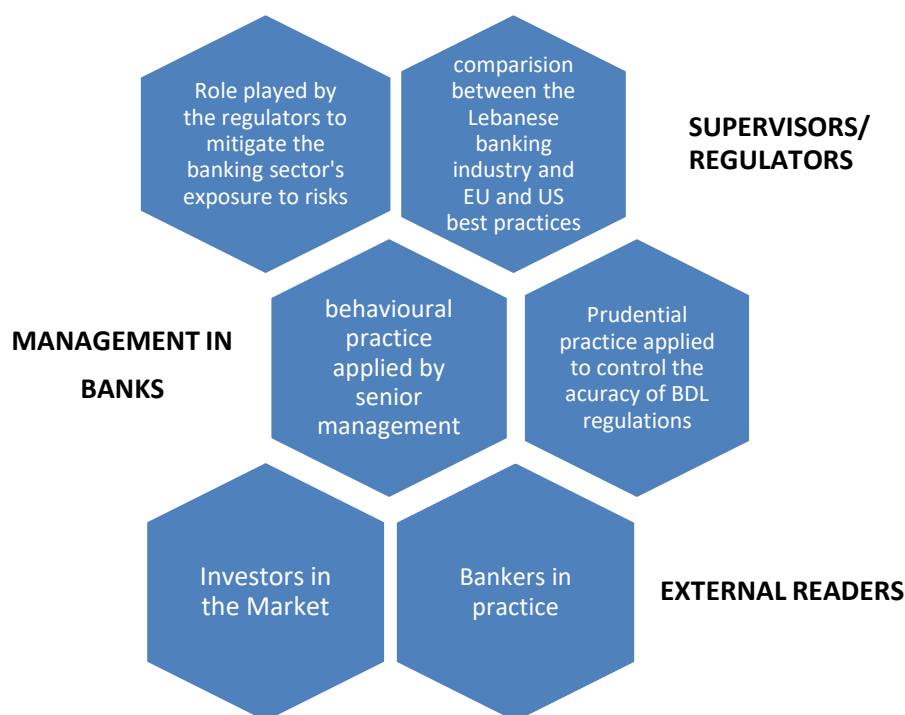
Role played by the regulators to mitigate the banking sector's exposure to risks

comparision between the Lebanese banking industry and EU and US best practices

SUPERVISORS/ REGULATORS

MANAGEMENT IN BANKS

behavioural practice applied by senior management

Prudential practice applied to control the acuracy of BDL regulations

Investors in the Market

Bankers in practice

EXTERNAL READERS